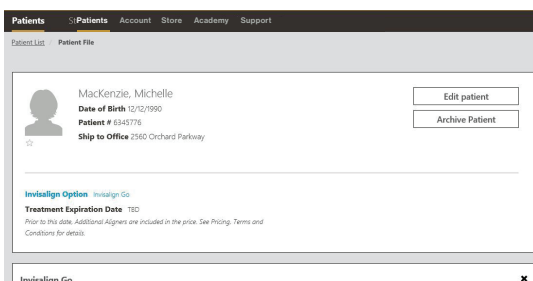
Patients StPatients Account Store Academy Support

Patient List / Patient File

MacKenzie, Michelle
Date of Birth 12/12/1990
Patient # 6345776
Ship to Office 2560 Orchard Parkway

Edit patient
Archive Patient

Invisalign Option Invisalign Go
Treatment Expiration Date TBD
Prior to this date, Additional Aligners are included in the price. See Pricing, Terms and Conditions for details.

Invisalign Go